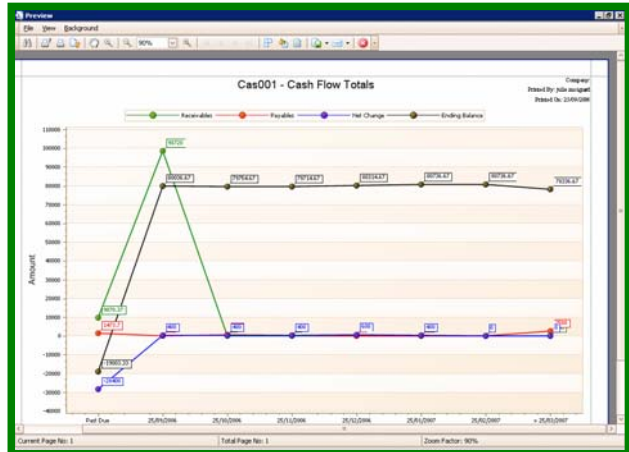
Preview

File View Background

90%

Cas001 - Cash Flow Totals

Company:
Printed By: julie margaret
Printed On: 23/09/2006

Receivables Payables Net Change Ending Balance

110000
100000
90000
80000
70000
60000
50000
40000
30000
20000
10000
0
-10000
-20000
-30000
-40000

Amount

98720
80606.67
79756.67
79716.67
80326.67
80736.67
80736.67
79336.67
9676.37
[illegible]
-19883.33
-28406
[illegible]
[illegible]
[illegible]
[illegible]
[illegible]
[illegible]
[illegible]
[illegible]

Past Due
25/09/2006
25/10/2006
25/11/2006
25/12/2006
25/01/2007
25/02/2007
> 25/03/2007

Current Page No: 1
Total Page No: 1
Zoom Factor: 90%